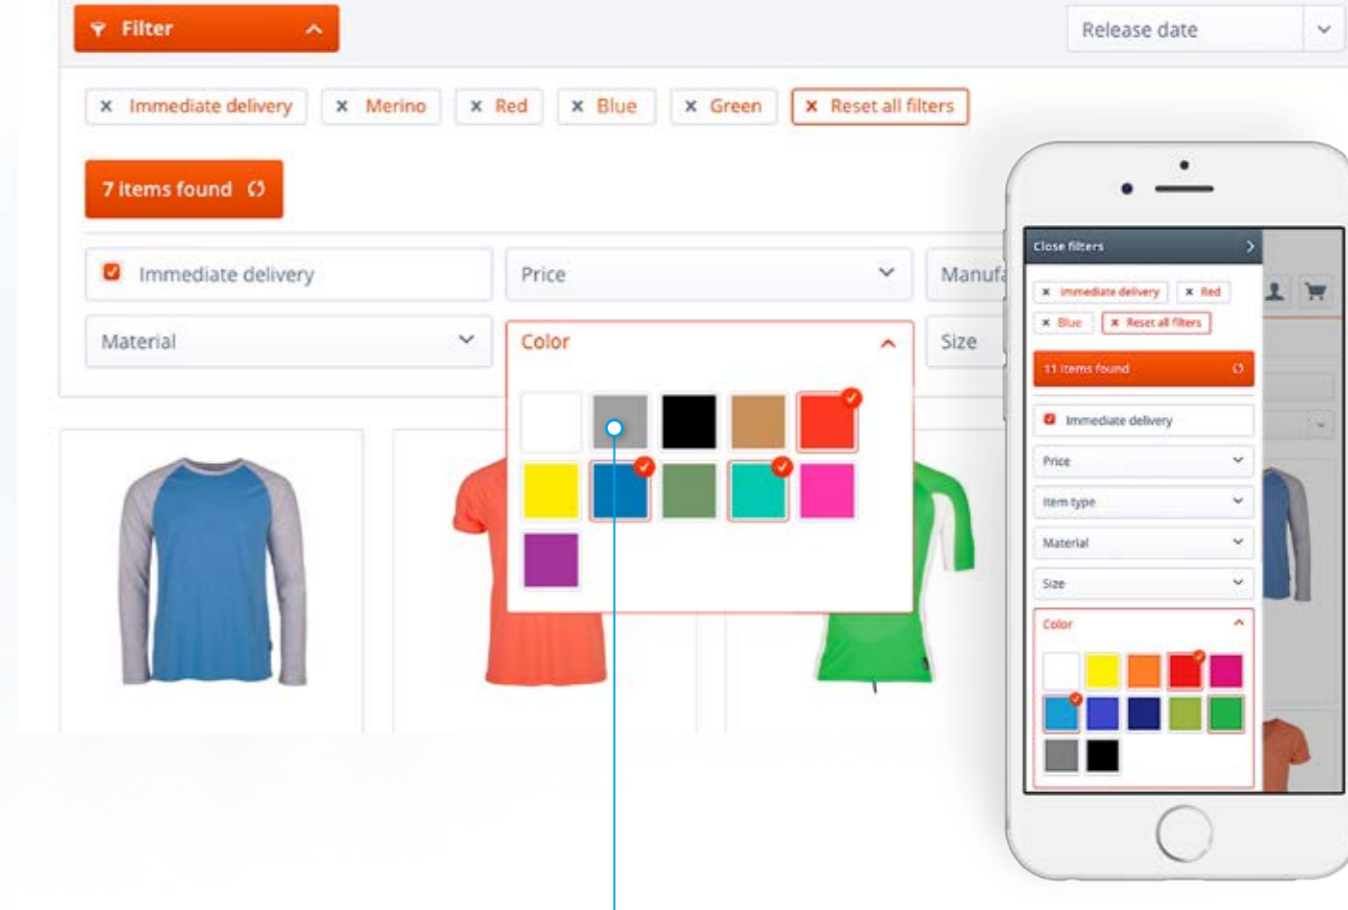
Filter

Release date

× Immediate delivery
× Merino
× Red
× Blue
× Green
× Reset all filters

7 items found

Immediate delivery

Price

Manufa

Material

Color

Size

Close filters

× Immediate delivery
× Red
× Blue
× Reset all filters

11 items found

Immediate delivery

Price

Item type

Material

Size

Color